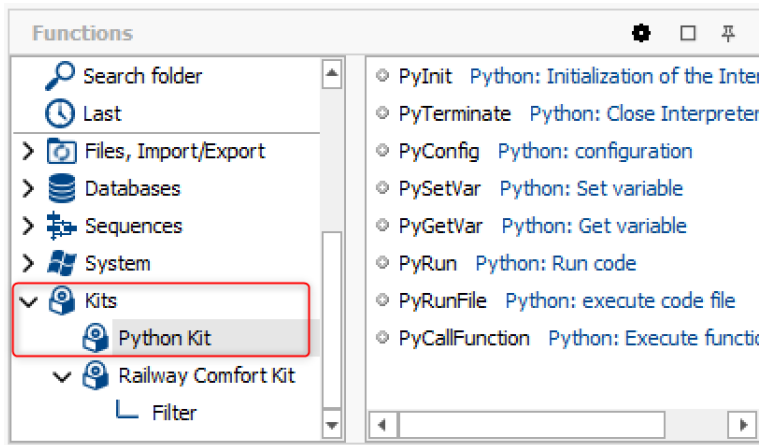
Functions

Search folder
Last
Files, Import/Export
Databases
Sequences
System
Kits
Python Kit
Railway Comfort Kit
Filter

PyInit Python: Initialization of the Inter
PyTerminate Python: Close Interpreter
PyConfig Python: configuration
PySetVar Python: Set variable
PyGetVar Python: Get variable
PyRun Python: Run code
PyRunFile Python: execute code file
PyCallFunction Python: Execute functio